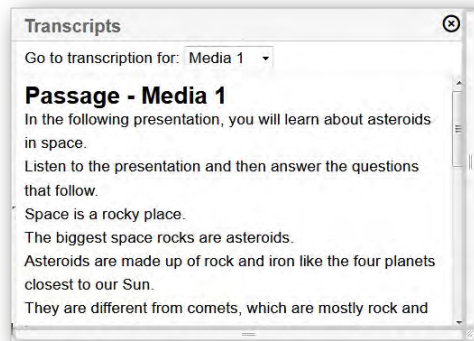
Transcripts

Go to transcription for: Media 1

Passage - Media 1

In the following presentation, you will learn about asteroids in space.

Listen to the presentation and then answer the questions that follow.

Space is a rocky place.

The biggest space rocks are asteroids.

Asteroids are made up of rock and iron like the four planets closest to our Sun.

They are different from comets, which are mostly rock and